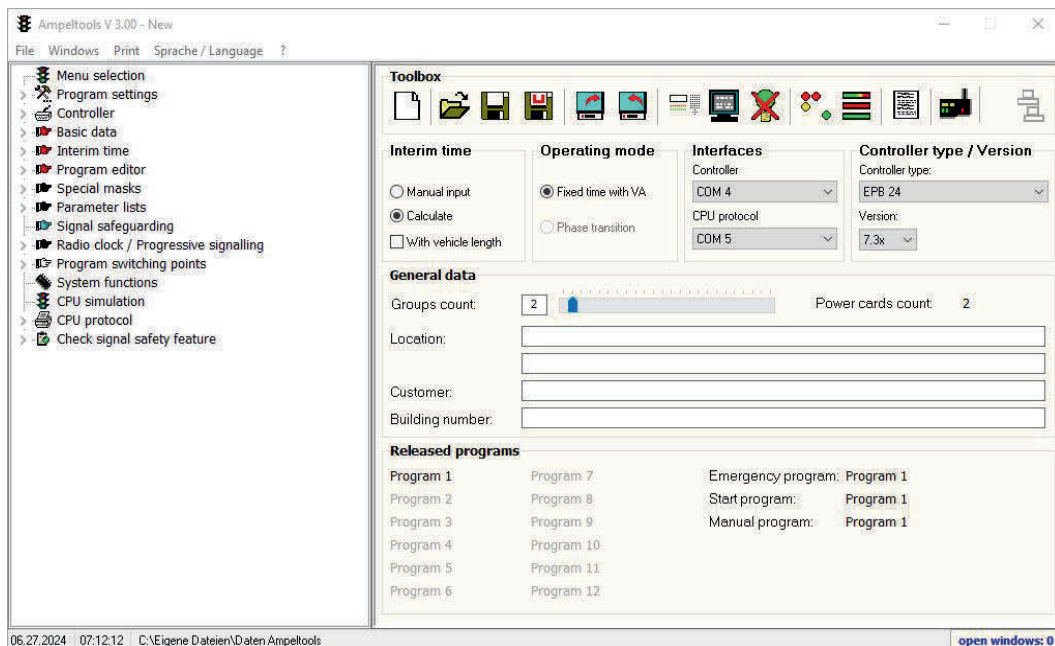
Ampeltools V 3.00 - New

File Windows Print Sprache / Language ?

Menu selection
Program settings
Controller
Basic data
Interim time
Program editor
Special masks
Parameter lists
Signal safeguarding
Radio clock / Progressive signalling
Program switching points
System functions
CPU simulation
CPU protocol
Check signal safety feature

Toolbox

Interim time
Manual input
Calculate
With vehicle length

Operating mode
Fixed time with VA
Phase transition

Interfaces
Controller
COM 4
CPU protocol
COM 5

Controller type / Version
Controller type:
EPB 24
Version:
7.3x

General data
Groups count: 2
Power cards count: 2
Location:
Customer:
Building number:

Released programs
Program 1
Program 2
Program 3
Program 4
Program 5
Program 6
Program 7
Program 8
Program 9
Program 10
Program 11
Program 12
Emergency program: Program 1
Start program: Program 1
Manual program: Program 1

06.27.2024 07:12:12 C:\Eigene Dateien\Daten Ampeltools
open windows: 0